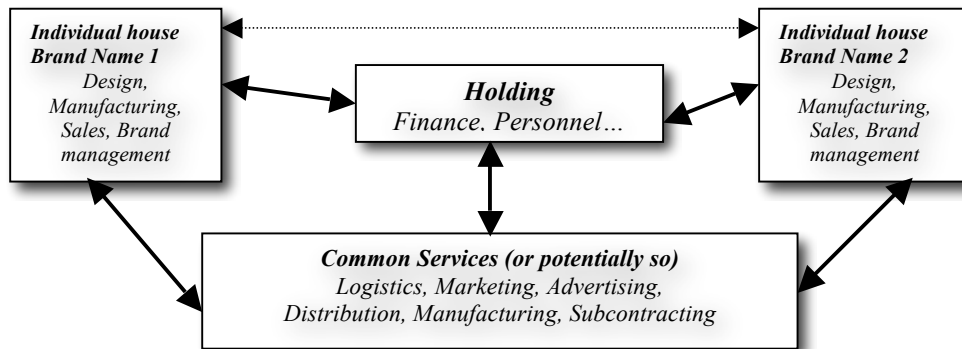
Individual house
Brand Name 1
Design, Manufacturing, Sales, Brand management

Holding
Finance, Personnel…

Individual house
Brand Name 2
Design, Manufacturing, Sales, Brand management

Common Services (or potentially so)
Logistics, Marketing, Advertising, Distribution, Manufacturing, Subcontracting